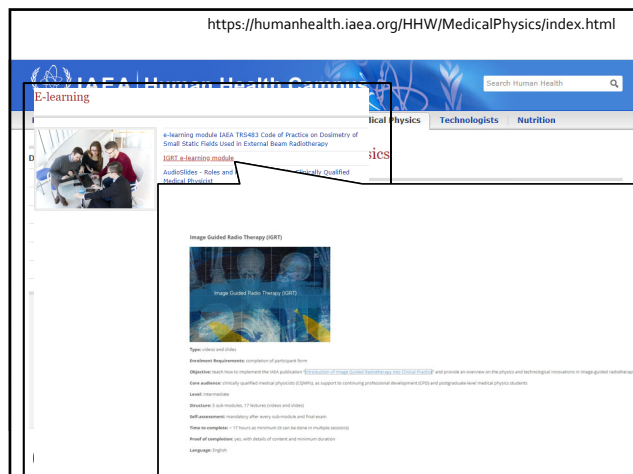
https://humanhealth.iaea.org/HHW/MedicalPhysics/index.html

IAEA Human Health Campus

Search Human Health

dical Physics Technologists Nutrition

E-learning

e-learning module IAEA TRS483 Code of Practice on Dosimetry of Small Static Fields Used in External Beam Radiotherapy

IGRT e-learning module

AudioSlides - Roles and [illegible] Clinically Qualified Medical Physicist

sics

Image Guided Radio Therapy (IGRT)

Image Guided Radio Therapy (IGRT)

Type: videos and slides

Enrolment Requirements: completion of participant form

Objective: teach how to implement the IAEA publication "Introduction of Image Guided Radiotherapy into Clinical Practice" and provide an overview on the physics and technological innovations in image guided radiotherapy

Core audience: clinically qualified medical physicists (CQMPs), as support to continuing professional development (CPD) and postgraduate level medical physics students

Level: intermediate

Structure: 5 sub-modules, 17 lectures (video and slides)

Self-assessment: mandatory after every sub-module and final exam

Time to complete: ~ 17 hours as minimum (it can be done in multiple sessions)

Proof of completion: yes, with details of content and minimum duration

Language: English